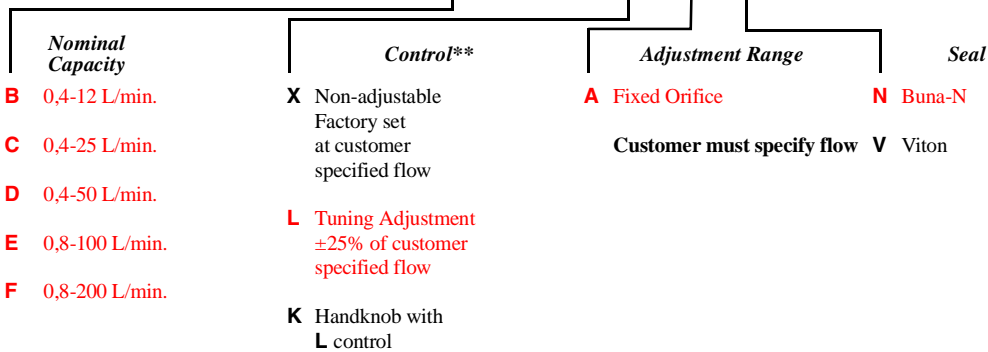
Nominal Capacity

B 0,4-12 L/min.

C 0,4-25 L/min.

D 0,4-50 L/min.

E 0,8-100 L/min.

F 0,8-200 L/min.

Control**

X Non-adjustable Factory set at customer specified flow

L Tuning Adjustment ±25% of customer specified flow

K Handknob with L control

Adjustment Range

A Fixed Orifice

Customer must specify flow

Seal

N Buna-N

V Viton